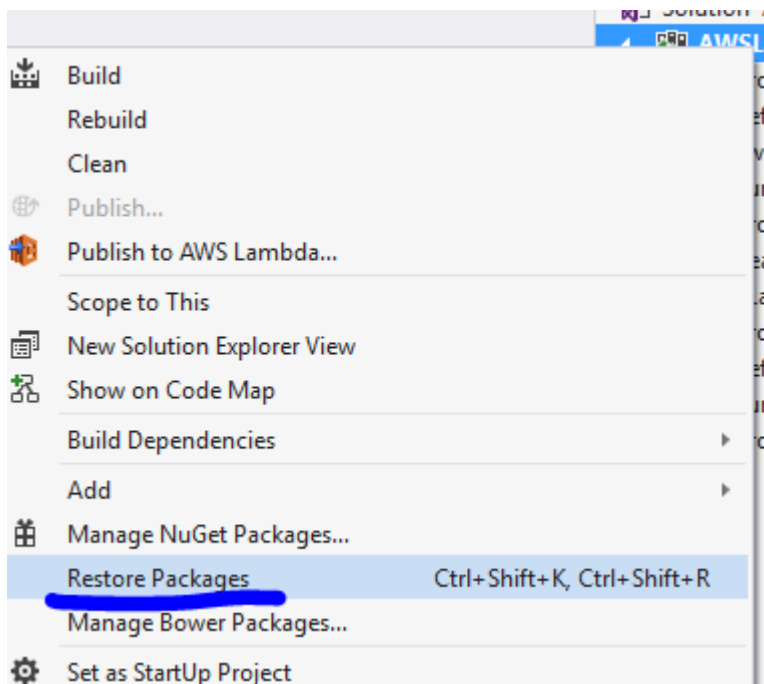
Solution
AWSL

Build
Rebuild
Clean
Publish...
Publish to AWS Lambda...
Scope to This
New Solution Explorer View
Show on Code Map
Build Dependencies
Add
Manage NuGet Packages...
Restore Packages Ctrl+Shift+K, Ctrl+Shift+R
Manage Bower Packages...
Set as StartUp Project